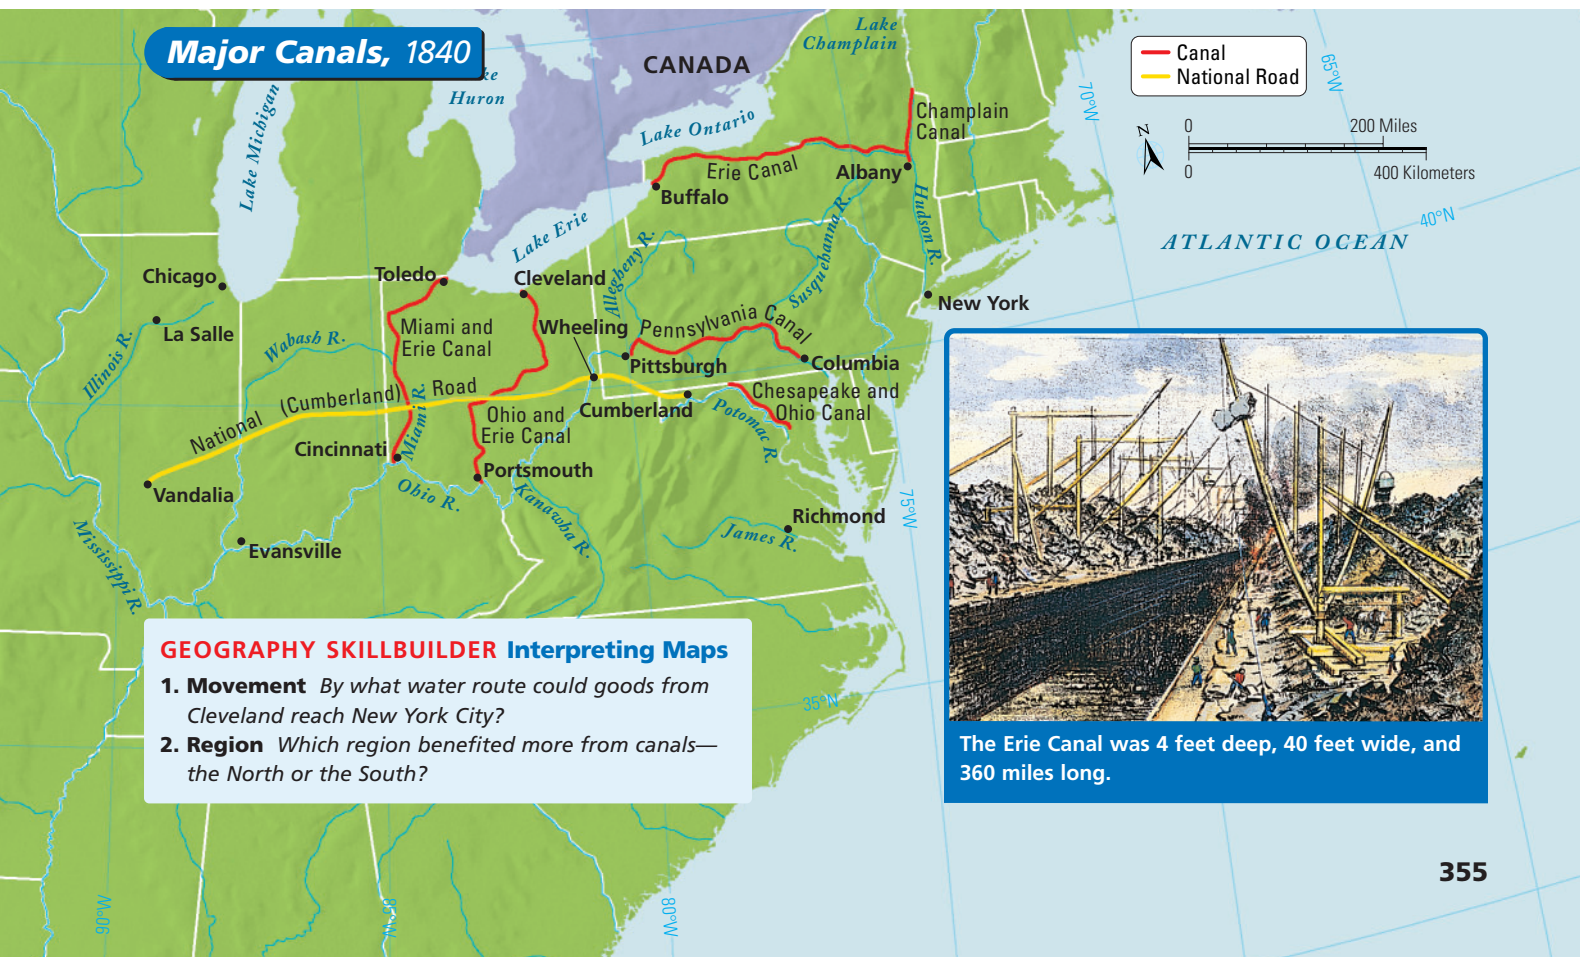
Major Canals, 1840

Canal
National Road

0 200 Miles
0 400 Kilometers
N

CANADA
Lake Champlain
Lake Huron
Lake Michigan
Lake Ontario
Lake Erie
Champlain Canal
Erie Canal
Albany
Buffalo
Hudson R.
Susquehanna R.
Allegheny R.
Cleveland
Toledo
Chicago
La Salle
Illinois R.
Wabash R.
Miami and Erie Canal
Wheeling
Pennsylvania Canal
Pittsburgh
Columbia
New York
ATLANTIC OCEAN
65°W
70°W
40°N
75°W
National (Cumberland) Road
Miami R.
Ohio and Erie Canal
Cumberland
Chesapeake and Ohio Canal
Potomac R.
Cincinnati
Portsmouth
Vandalia
Ohio R.
Kanawha R.
Richmond
James R.
Evansville
Mississippi R.
35°N
90°W
85°W
80°W

GEOGRAPHY SKILLBUILDER Interpreting Maps
1. Movement By what water route could goods from Cleveland reach New York City?
2. Region Which region benefited more from canals—the North or the South?

The Erie Canal was 4 feet deep, 40 feet wide, and 360 miles long.

355